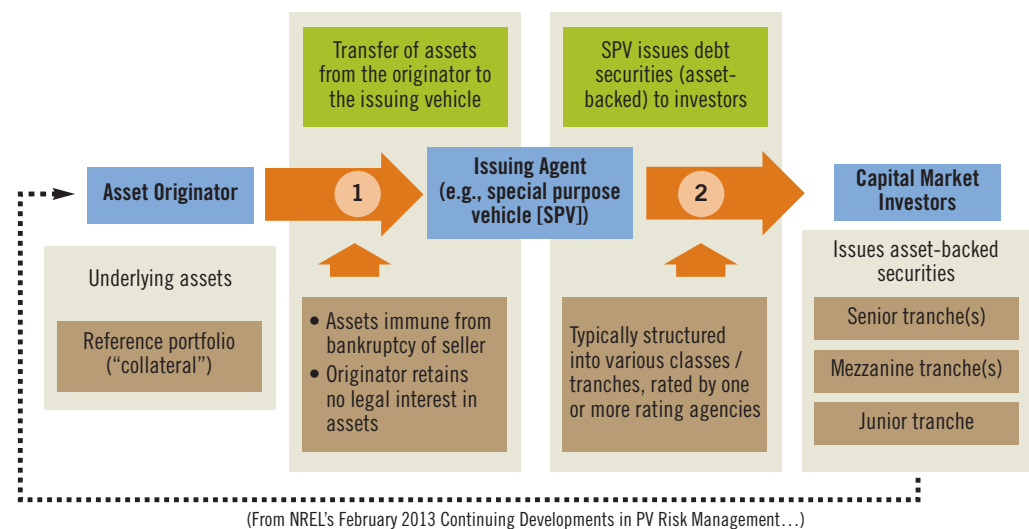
Transfer of assets from the originator to the issuing vehicle

SPV issues debt securities (asset-backed) to investors

Asset Originator

1

Issuing Agent (e.g., special purpose vehicle [SPV])

2

Capital Market Investors

Underlying assets

Reference portfolio ("collateral")

• Assets immune from bankruptcy of seller
• Originator retains no legal interest in assets

Typically structured into various classes / tranches, rated by one or more rating agencies

Issues asset-backed securities

Senior tranche(s)

Mezzanine tranche(s)

Junior tranche

(From NREL's February 2013 Continuing Developments in PV Risk Management…)